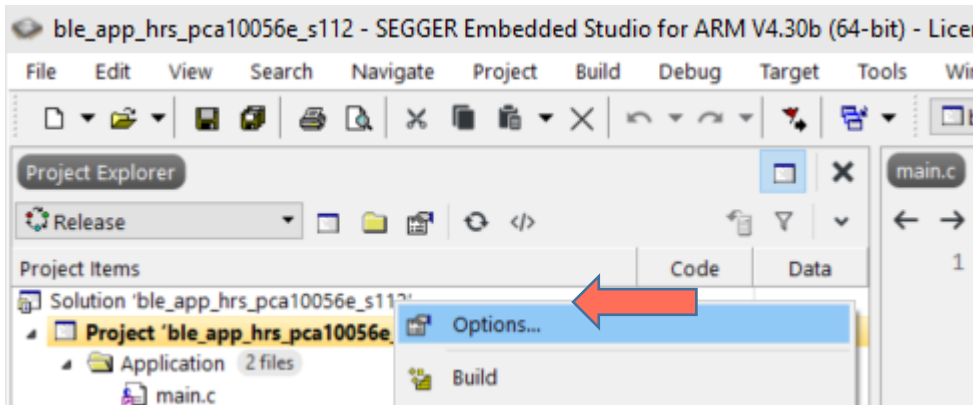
ble_app_hrs_pca10056e_s112 - SEGGER Embedded Studio for ARM V4.30b (64-bit) - Licen

File Edit View Search Navigate Project Build Debug Target Tools Wi

Project Explorer

Release

Project Items Code Data

Solution 'ble_app_hrs_pca10056e_s112'

Project 'ble_app_hrs_pca10056e_

Application 2 files

main.c

Options...

Build

main.c

1